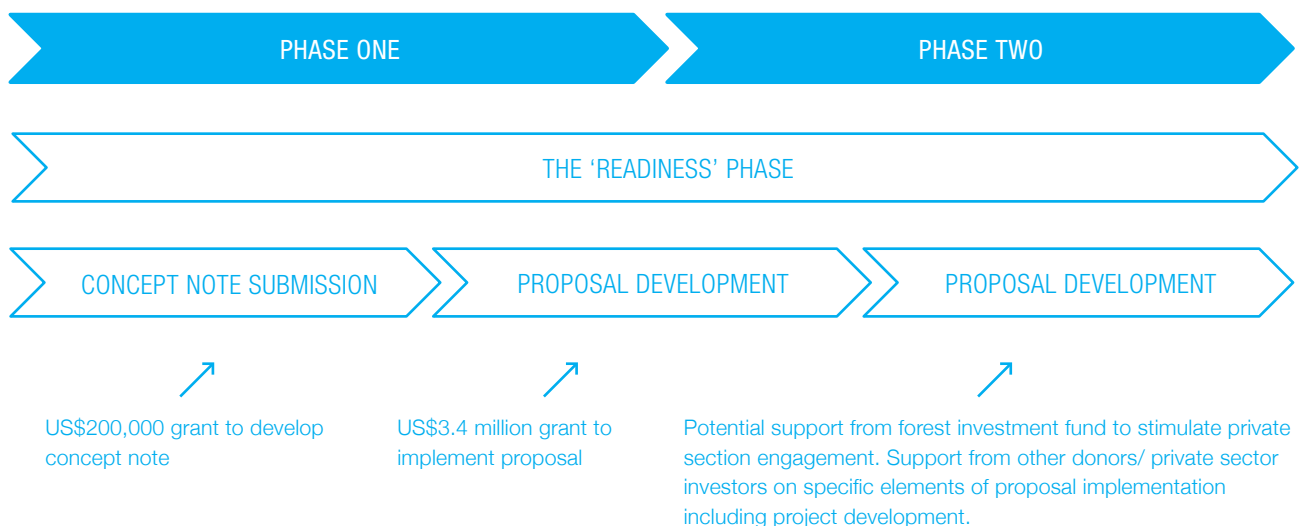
PHASE ONE

PHASE TWO

THE ‘READINESS’ PHASE

CONCEPT NOTE SUBMISSION

PROPOSAL DEVELOPMENT

PROPOSAL DEVELOPMENT

US$200,000 grant to develop concept note

US$3.4 million grant to implement proposal

Potential support from forest investment fund to stimulate private section engagement. Support from other donors/ private sector investors on specific elements of proposal implementation including project development.